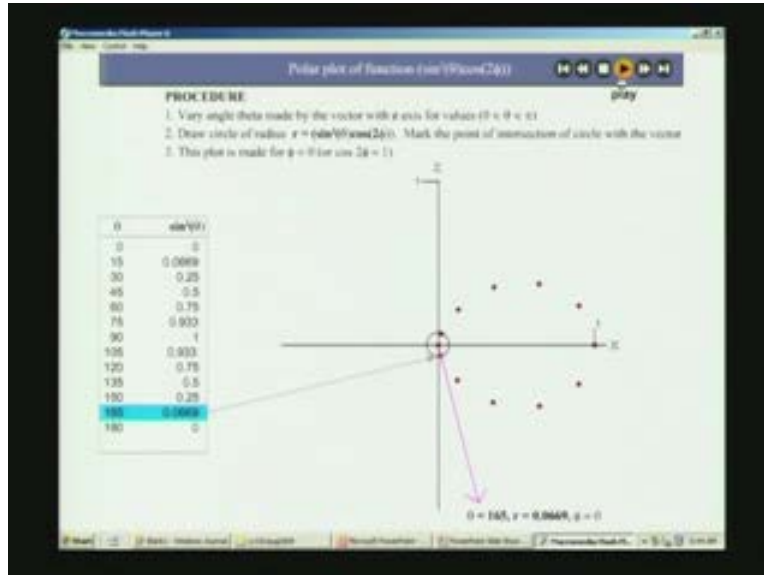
Polar plot of function (sin²(θ)cos(2ϕ))

play

PROCEDURE

1. Vary angle theta made by the vector with z axis for values (0 < θ < π)

2. Draw circle of radius $r = (\sin^2\theta)\cos 2\phi$. Mark the point of intersection of circle with the vector

3. This plot is made for $\phi = 0$ (or $\cos 2\phi = 1$)

| θ | sin²(θ) |
|---|---|
| 0 | 0 |
| 15 | 0.0669 |
| 30 | 0.25 |
| 45 | 0.5 |
| 60 | 0.75 |
| 75 | 0.933 |
| 90 | 1 |
| 105 | 0.933 |
| 120 | 0.75 |
| 135 | 0.5 |
| 150 | 0.25 |
| 165 | 0.0669 |
| 180 | 0 |

Z

X

1

1

θ = 165, r = 0.0669, ϕ = 0

Start